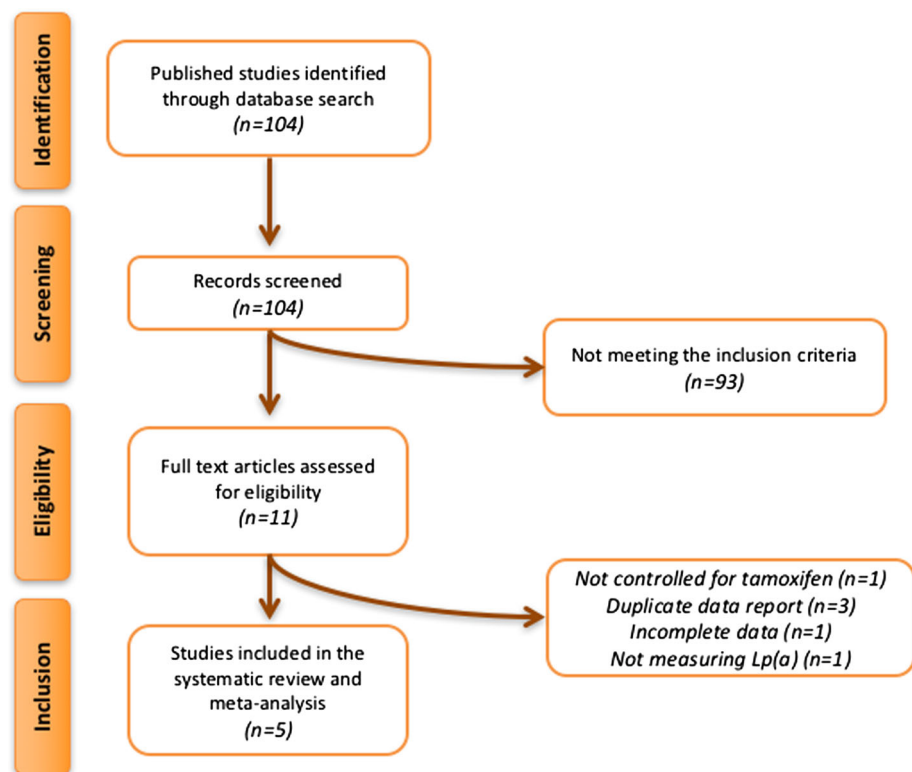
Identification

Published studies identified through database search
(n=104)

Screening

Records screened
(n=104)

Not meeting the inclusion criteria
(n=93)

Eligibility

Full text articles assessed for eligibility
(n=11)

Not controlled for tamoxifen (n=1)
Duplicate data report (n=3)
Incomplete data (n=1)
Not measuring Lp(a) (n=1)

Inclusion

Studies included in the systematic review and meta-analysis
(n=5)